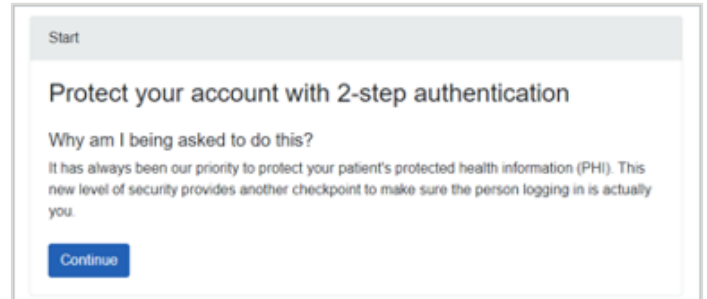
Start

Protect your account with 2-step authentication

Why am I being asked to do this?

It has always been our priority to protect your patient's protected health information (PHI). This new level of security provides another checkpoint to make sure the person logging in is actually you.

Continue